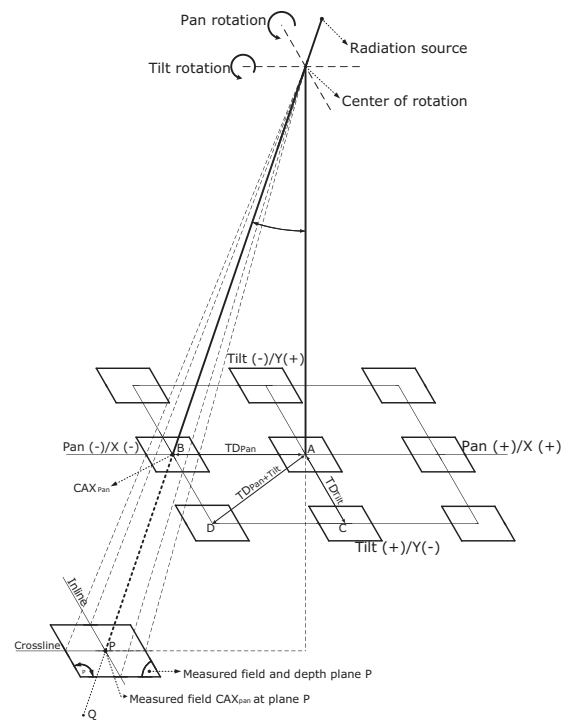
Pan rotation
Radiation source
Tilt rotation
Center of rotation
Tilt (-)/Y(+)
Pan (-)/X (-)
B
$TD_{Pan}$
A
Pan (+)/X (+)
$CAX_{Pan}$
$TD_{Pan+Tilt}$
$TD_{Tilt}$
D
C
Tilt (+)/Y(-)
Inline
Crossline
P
Measured field and depth plane P
Measured field $CAX_{pan}$ at plane P
Q